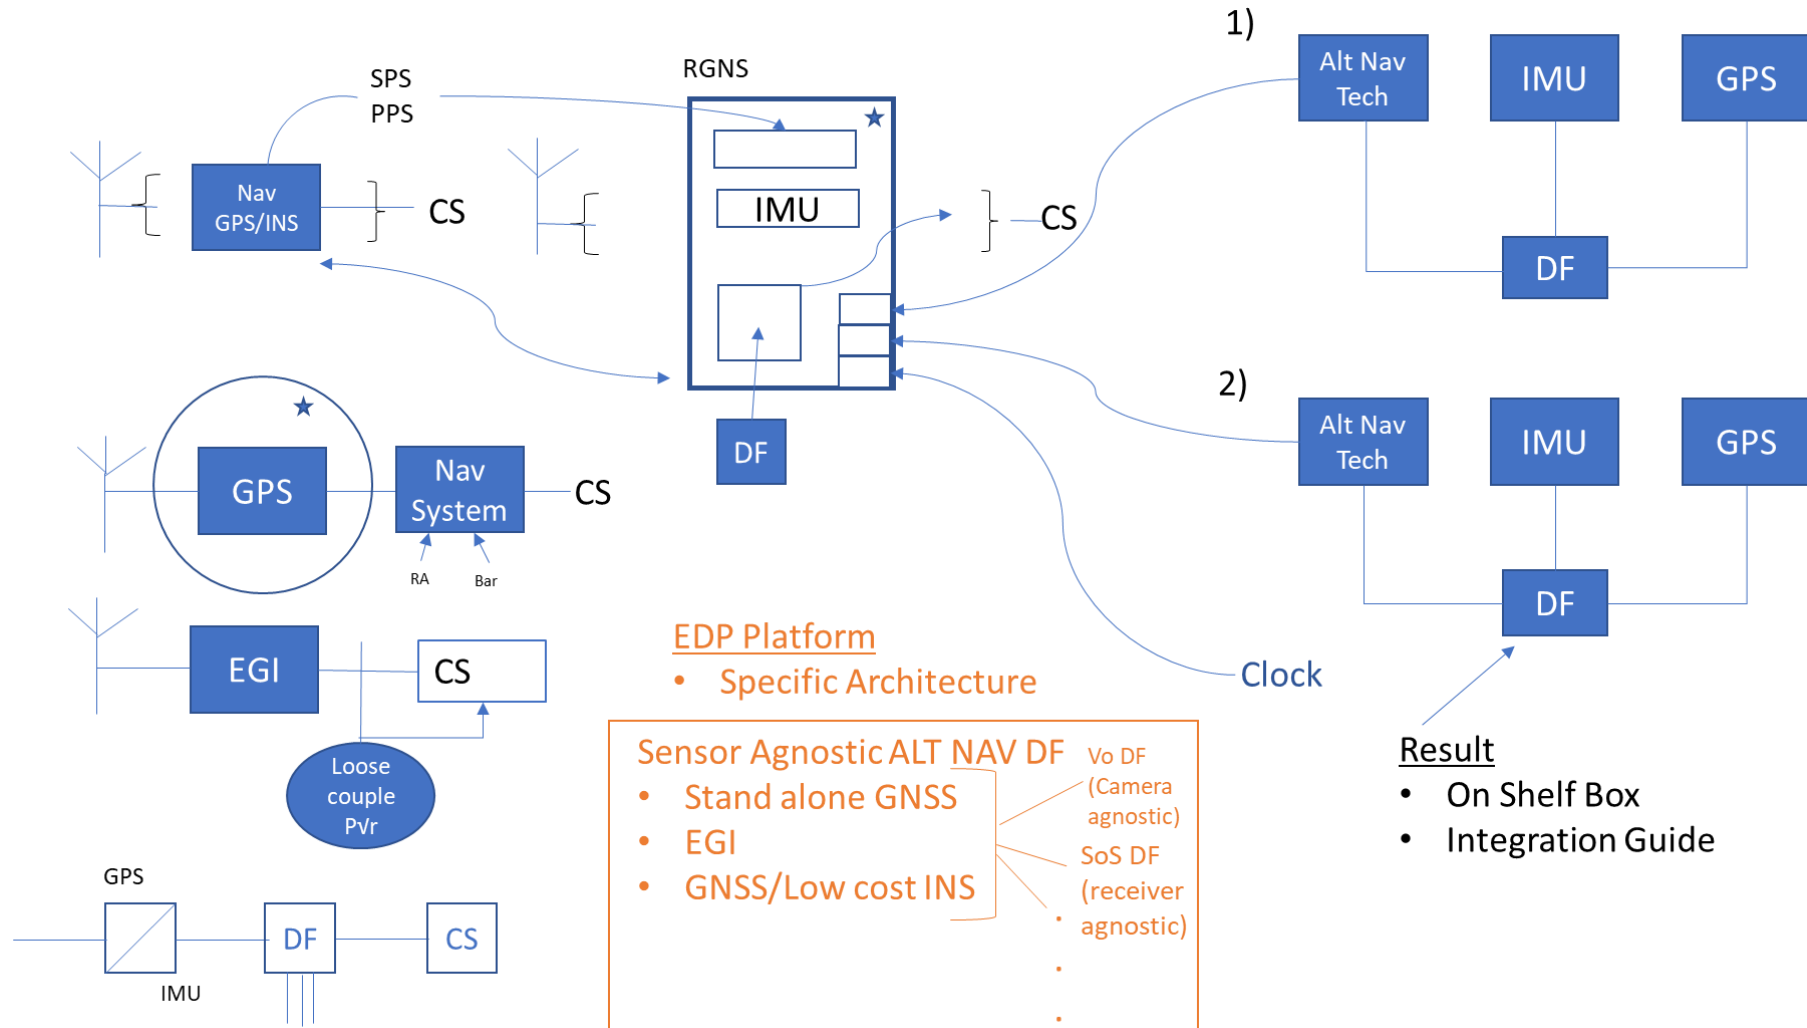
SPS
PPS

RGNS

1)

Alt Nav Tech

IMU

GPS

Nav GPS/INS

CS

IMU

CS

DF

2)

Alt Nav Tech

IMU

GPS

DF

GPS

Nav System

CS

RA

Bar

DF

EGI

CS

Loose couple PVr

EDP Platform
• Specific Architecture

Clock

Result
• On Shelf Box
• Integration Guide

Sensor Agnostic ALT NAV DF
• Stand alone GNSS
• EGI
• GNSS/Low cost INS

Vo DF (Camera agnostic)

SoS DF (receiver agnostic)

GPS

DF

CS

IMU